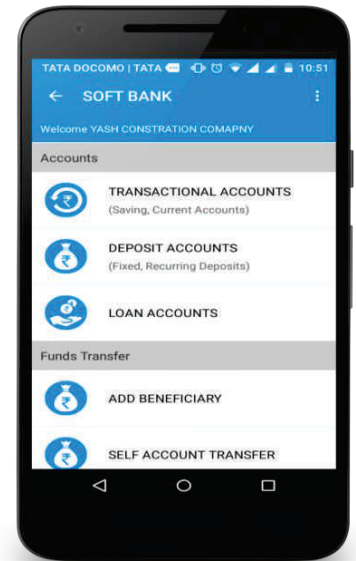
TATA DOCOMO | TATA 10:51

SOFT BANK

Welcome YASH CONSTRATION COMAPNY

Accounts

TRANSACTIONAL ACCOUNTS
(Saving, Current Accounts)

DEPOSIT ACCOUNTS
(Fixed, Recurring Deposits)

LOAN ACCOUNTS

Funds Transfer

ADD BENEFICIARY

SELF ACCOUNT TRANSFER